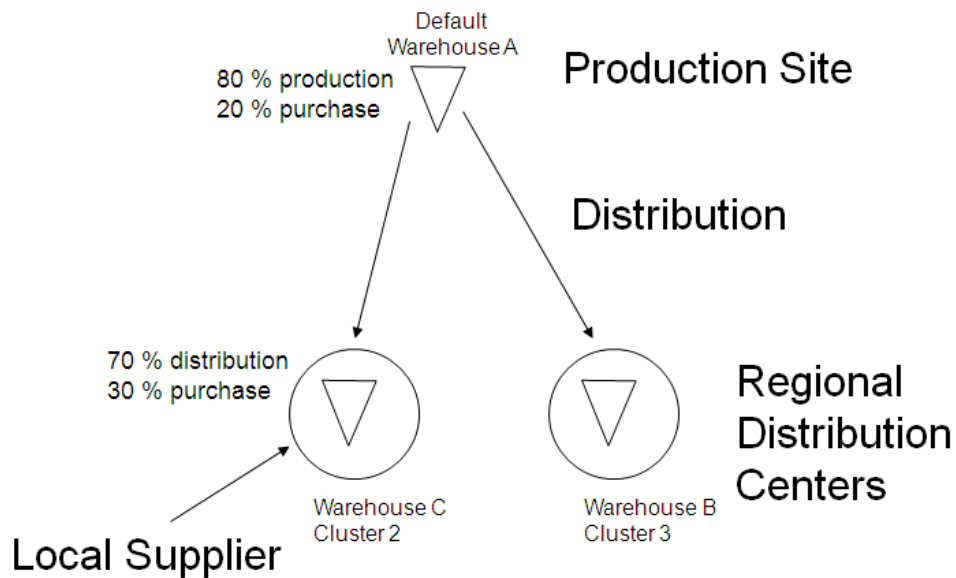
Default
Warehouse A

80 % production
20 % purchase

Production Site

Distribution

70 % distribution
30 % purchase

Regional
Distribution
Centers

Warehouse C
Cluster 2

Warehouse B
Cluster 3

Local Supplier